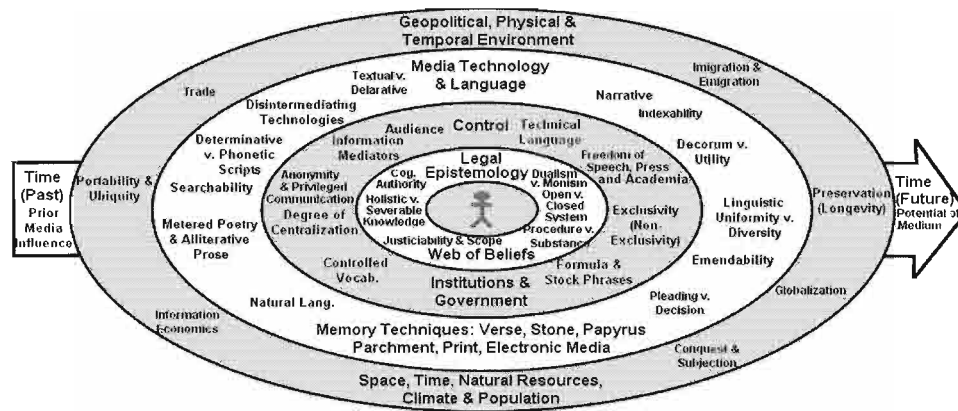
Geopolitical, Physical & Temporal Environment

Media Technology & Language

Control

Legal Epistemology

Web of Beliefs

Institutions & Government

Memory Techniques: Verse, Stone, Papyrus Parchment, Print, Electronic Media

Space, Time, Natural Resources, Climate & Population

Time (Past) Prior Media Influence

Time (Future) Potential of Medium

Trade

Textual v. Delarative

Imigration & Emigration

Disintermediating Technologies

Narrative

Indexability

Determinative v. Phonetic Scripts

Information Mediators

Audience

Technical Language

Decorum v. Utility

Portability & Ubiquity

Searchability

Anonymity & Privileged Communication

Cog. Authority

Dualism v. Monism

Freedom of Speech, Press and Academia

Holistic v. Severable Knowledge

Open v. Closed System

Preservation (Longevity)

Degree of Centralization

Exclusivity (Non-Exclusivity)

Linguistic Uniformity v. Diversity

Metered Poetry & Alliterative Prose

Procedure v. Substance

Justiciability & Scope

Controlled Vocab.

Formula & Stock Phrases

Emendability

Natural Lang.

Pleading v. Decision

Globalization

Information Economics

Conquest & Subjection